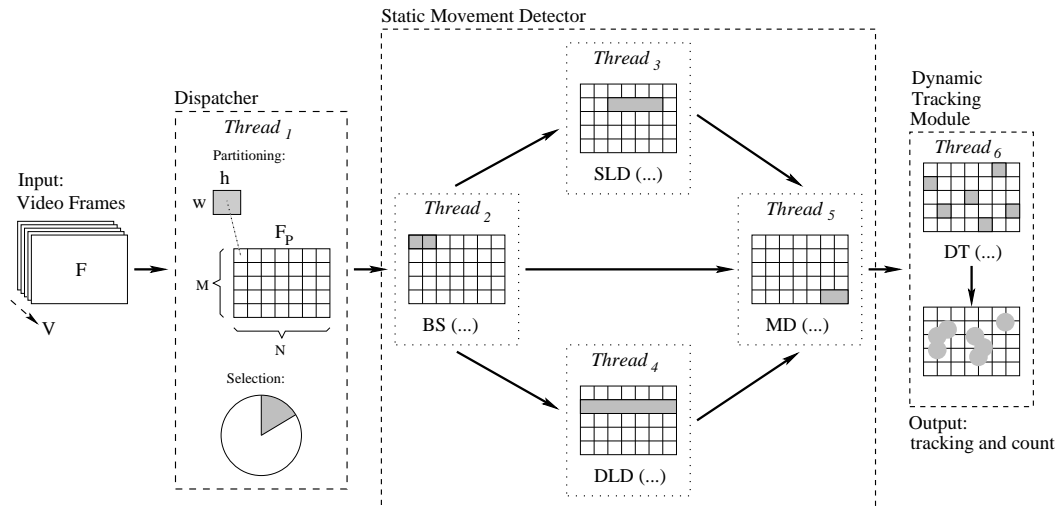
Static Movement Detector

Input:
Video Frames

F

V

Dispatcher

$Thread_{1}$

Partitioning:

h

w

$F_P$

M

N

Selection:

$Thread_{2}$

BS (...)

$Thread_{3}$

SLD (...)

$Thread_{4}$

DLD (...)

$Thread_{5}$

MD (...)

Dynamic
Tracking
Module

$Thread_{6}$

DT (...)

Output:
tracking and count